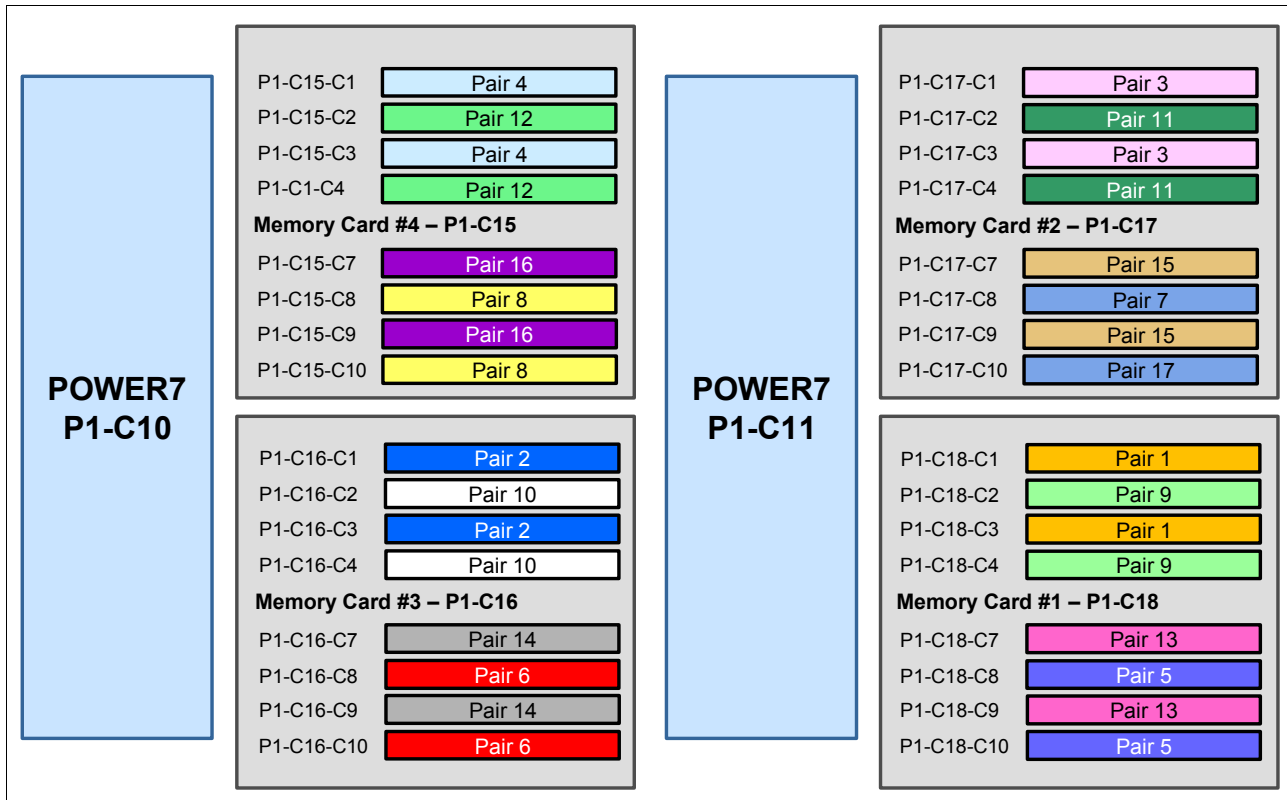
POWER7
P1-C10

P1-C15-C1 Pair 4
P1-C15-C2 Pair 12
P1-C15-C3 Pair 4
P1-C1-C4 Pair 12
Memory Card #4 – P1-C15
P1-C15-C7 Pair 16
P1-C15-C8 Pair 8
P1-C15-C9 Pair 16
P1-C15-C10 Pair 8

P1-C16-C1 Pair 2
P1-C16-C2 Pair 10
P1-C16-C3 Pair 2
P1-C16-C4 Pair 10
Memory Card #3 – P1-C16
P1-C16-C7 Pair 14
P1-C16-C8 Pair 6
P1-C16-C9 Pair 14
P1-C16-C10 Pair 6

POWER7
P1-C11

P1-C17-C1 Pair 3
P1-C17-C2 Pair 11
P1-C17-C3 Pair 3
P1-C17-C4 Pair 11
Memory Card #2 – P1-C17
P1-C17-C7 Pair 15
P1-C17-C8 Pair 7
P1-C17-C9 Pair 15
P1-C17-C10 Pair 17

P1-C18-C1 Pair 1
P1-C18-C2 Pair 9
P1-C18-C3 Pair 1
P1-C18-C4 Pair 9
Memory Card #1 – P1-C18
P1-C18-C7 Pair 13
P1-C18-C8 Pair 5
P1-C18-C9 Pair 13
P1-C18-C10 Pair 5